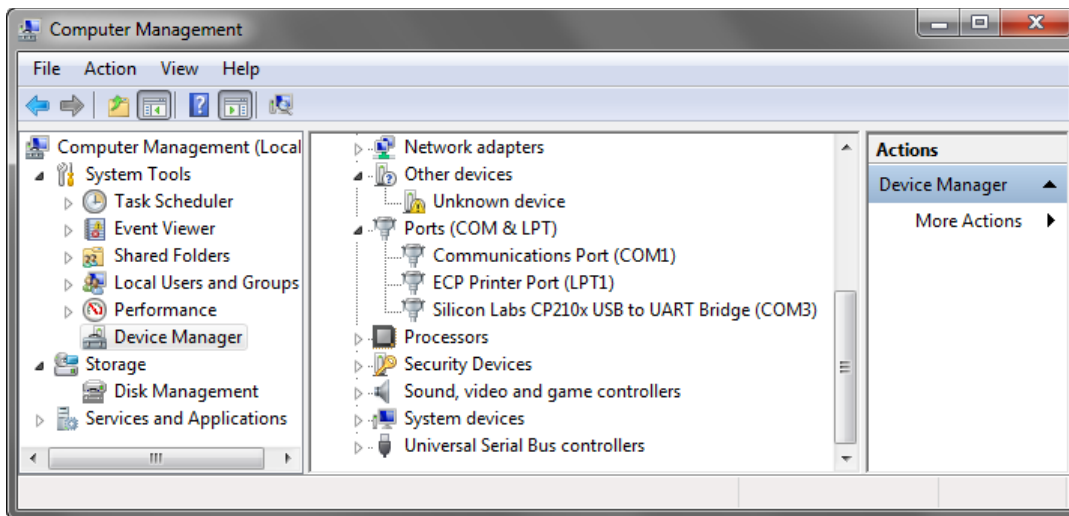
Computer Management

File Action View Help

Computer Management (Local
System Tools
Task Scheduler
Event Viewer
Shared Folders
Local Users and Groups
Performance
Device Manager
Storage
Disk Management
Services and Applications

Network adapters
Other devices
Unknown device
Ports (COM & LPT)
Communications Port (COM1)
ECP Printer Port (LPT1)
Silicon Labs CP210x USB to UART Bridge (COM3)
Processors
Security Devices
Sound, video and game controllers
System devices
Universal Serial Bus controllers

Actions
Device Manager
More Actions